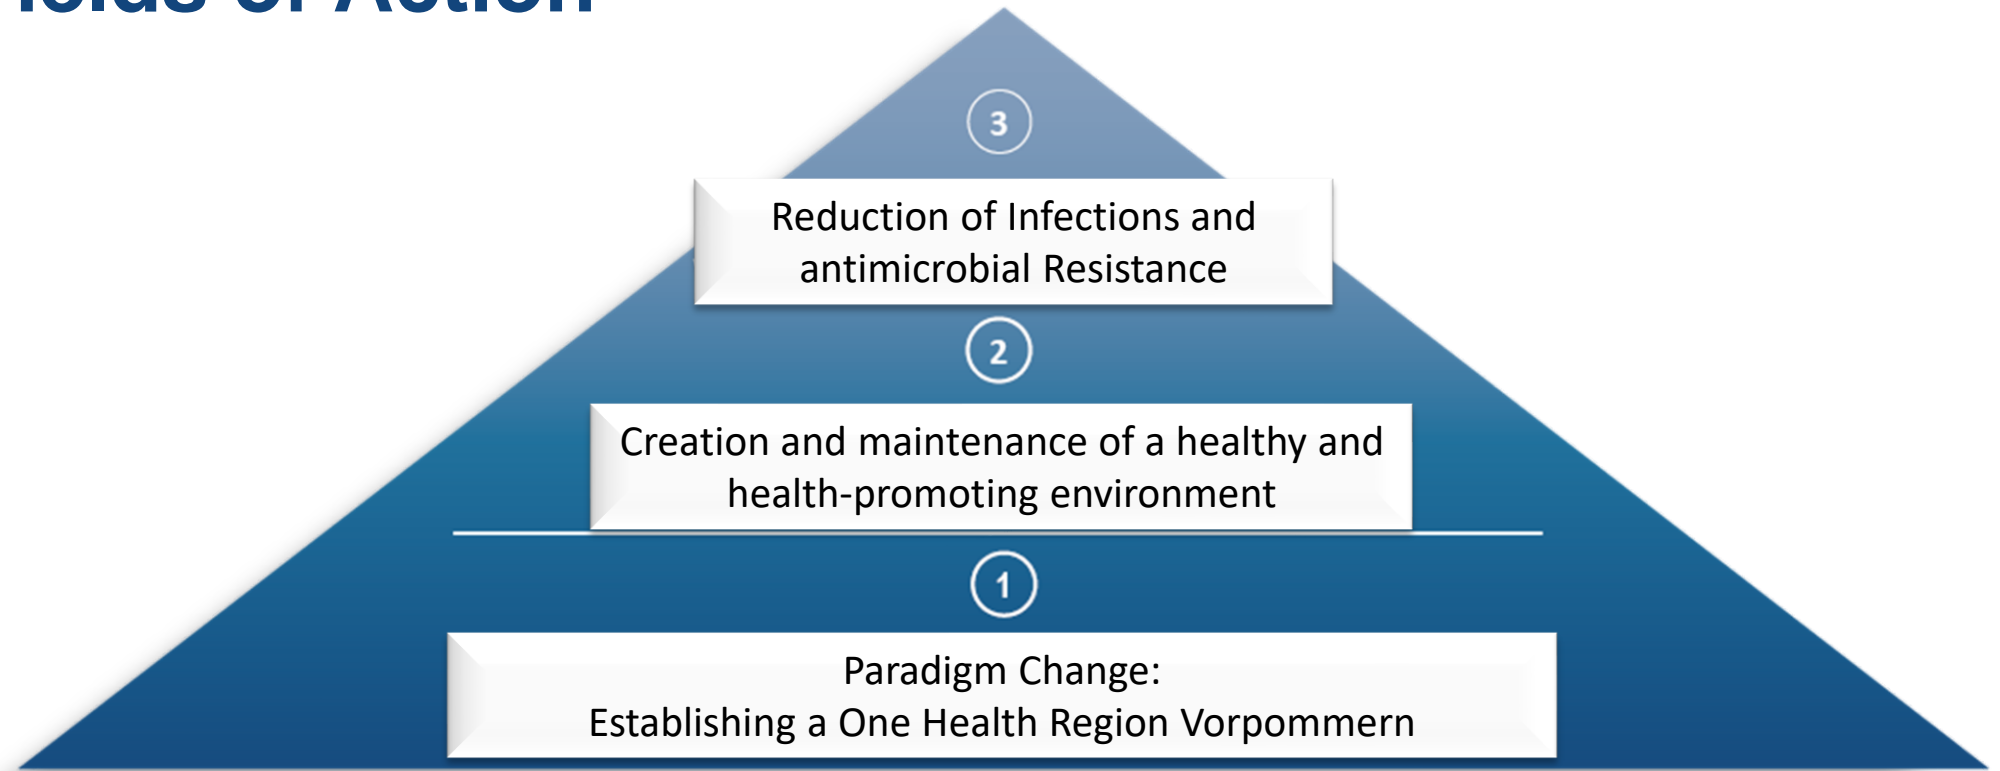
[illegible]elds of Action

3

Reduction of Infections and antimicrobial Resistance

2

Creation and maintenance of a healthy and health-promoting environment

1

Paradigm Change:
Establishing a One Health Region Vorpommern